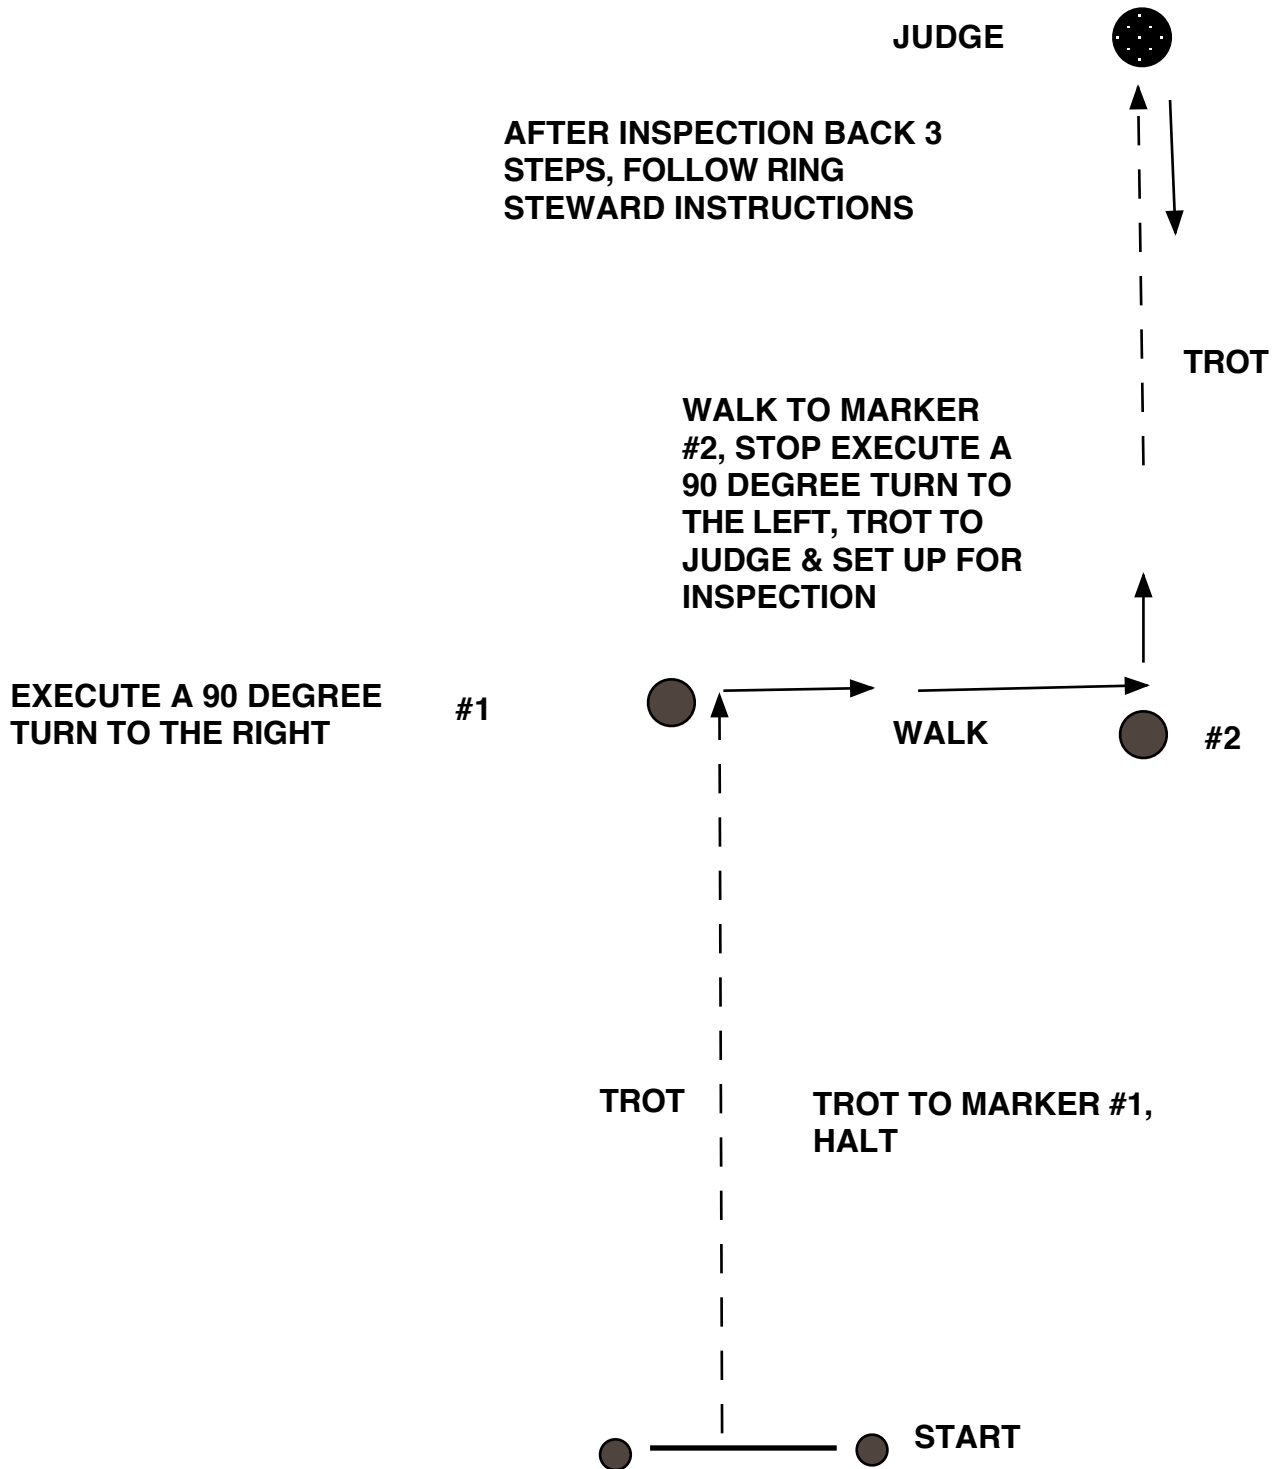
JUDGE

AFTER INSPECTION BACK 3 STEPS, FOLLOW RING STEWARD INSTRUCTIONS

TROT

WALK TO MARKER #2, STOP EXECUTE A 90 DEGREE TURN TO THE LEFT, TROT TO JUDGE & SET UP FOR INSPECTION

EXECUTE A 90 DEGREE TURN TO THE RIGHT

#1

WALK

#2

TROT

TROT TO MARKER #1, HALT

START